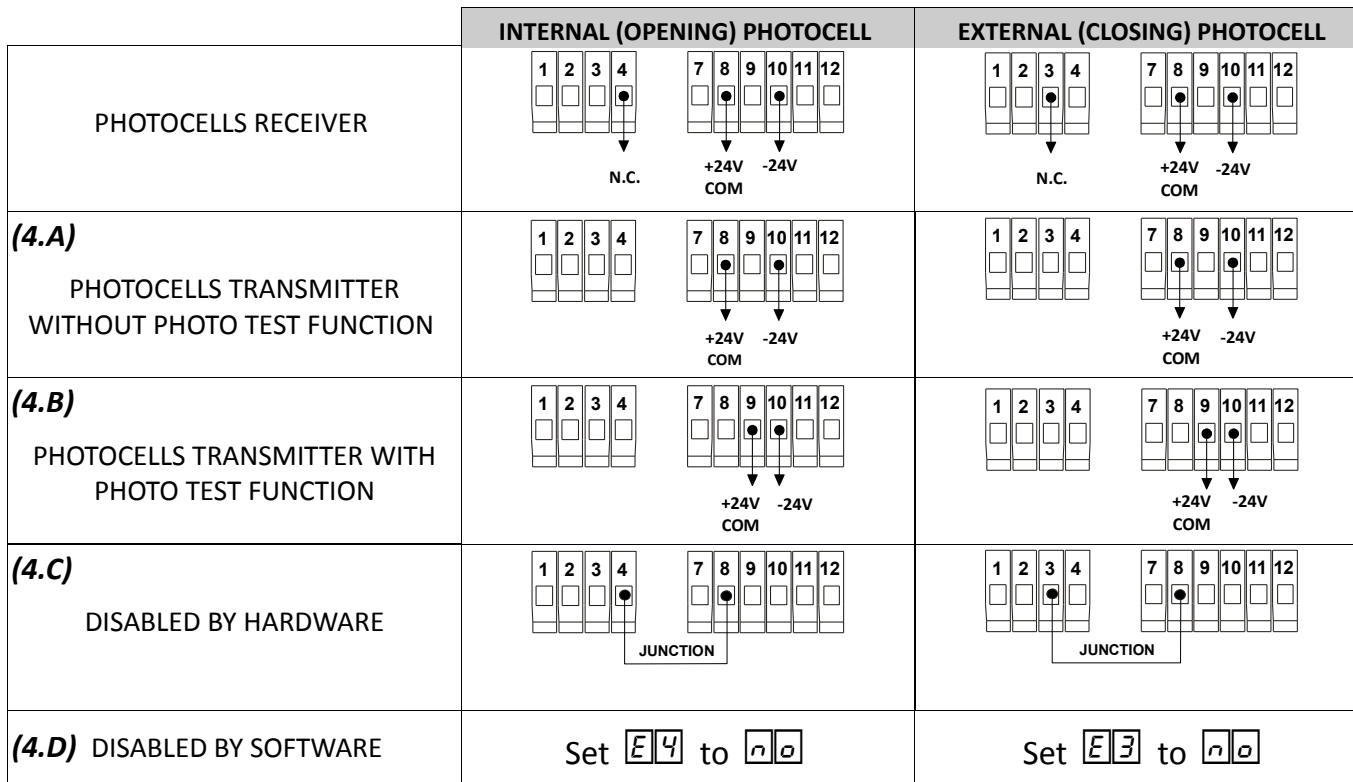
| | INTERNAL (OPENING) PHOTOCELL | EXTERNAL (CLOSING) PHOTOCELL |
|---|---|---|
| PHOTOCELLS RECEIVER | 1 2 3 4 7 8 9 10 11 12 N.C. +24V COM -24V | 1 2 3 4 7 8 9 10 11 12 N.C. +24V COM -24V |
| *(4.A)* PHOTOCELLS TRANSMITTER WITHOUT PHOTO TEST FUNCTION | 1 2 3 4 7 8 9 10 11 12 +24V COM -24V | 1 2 3 4 7 8 9 10 11 12 +24V COM -24V |
| *(4.B)* PHOTOCELLS TRANSMITTER WITH PHOTO TEST FUNCTION | 1 2 3 4 7 8 9 10 11 12 +24V COM -24V | 1 2 3 4 7 8 9 10 11 12 +24V COM -24V |
| *(4.C)* DISABLED BY HARDWARE | 1 2 3 4 7 8 9 10 11 12 JUNCTION | 1 2 3 4 7 8 9 10 11 12 JUNCTION |
| *(4.D)* DISABLED BY SOFTWARE | Set E4 to no | Set E3 to no |